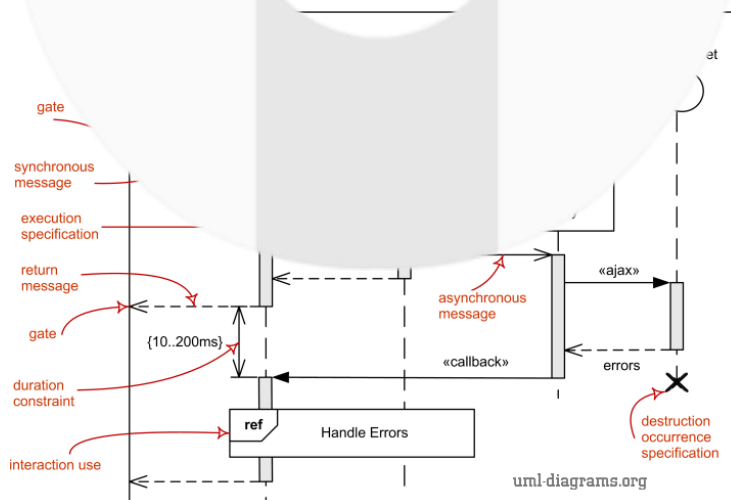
et

gate

synchronous message

execution specification

return message

gate

{10..200ms}

duration constraint

interaction use

asynchronous message

«ajax»

«callback»

errors

destruction occurrence specification

ref

Handle Errors

uml-diagrams.org